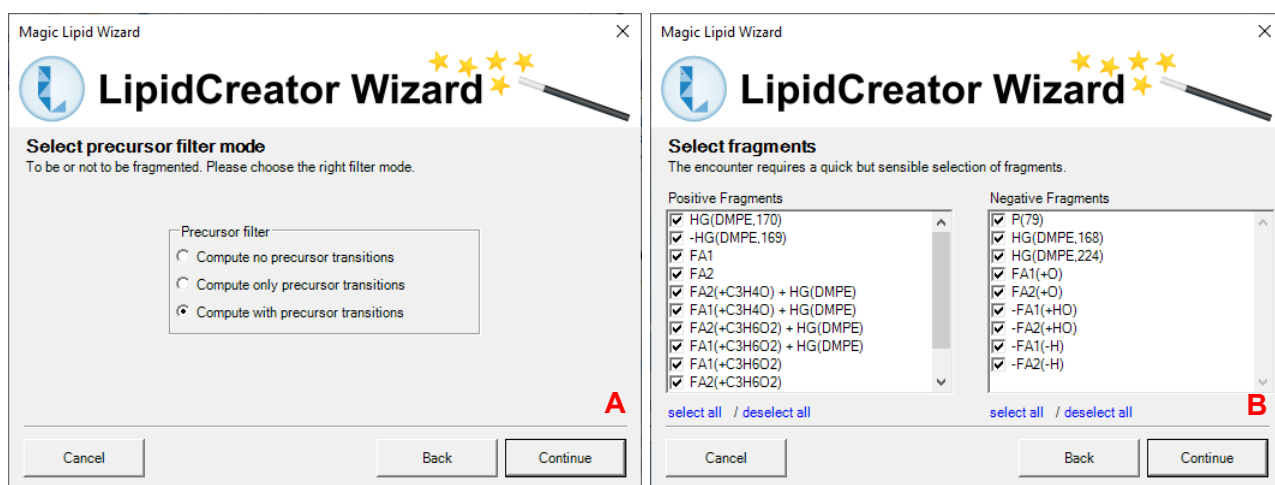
Magic Lipid Wizard

LipidCreator Wizard

Select precursor filter mode
To be or not to be fragmented. Please choose the right filter mode.

Precursor filter
Compute no precursor transitions
Compute only precursor transitions
Compute with precursor transitions

A

Cancel

Back

Continue

Magic Lipid Wizard

LipidCreator Wizard

Select fragments
The encounter requires a quick but sensible selection of fragments.

Positive Fragments
HG(DMPE,170)
-HG(DMPE,169)
FA1
FA2
FA2(+C3H4O) + HG(DMPE)
FA1(+C3H4O) + HG(DMPE)
FA2(+C3H6O2) + HG(DMPE)
FA1(+C3H6O2) + HG(DMPE)
FA1(+C3H6O2)
FA2(+C3H6O2)

select all / deselect all

Negative Fragments
P(79)
HG(DMPE,168)
HG(DMPE,224)
FA1(+O)
FA2(+O)
-FA1(+HO)
-FA2(+HO)
-FA1(-H)
-FA2(-H)

select all / deselect all

B

Cancel

Back

Continue